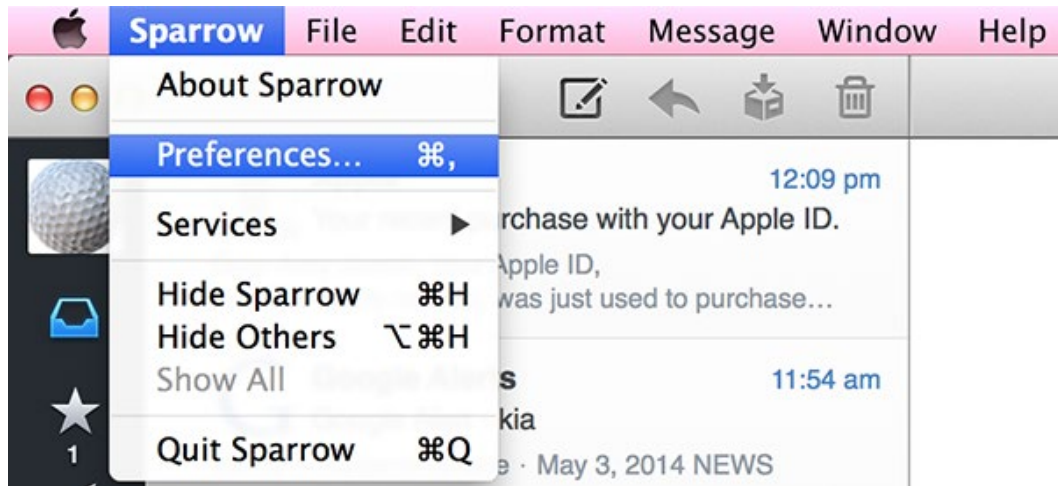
Sparrow File Edit Format Message Window Help

About Sparrow

Preferences... ⌘,

Services ▶

Hide Sparrow ⌘H
Hide Others ⌥⌘H
Show All

Quit Sparrow ⌘Q

12:09 pm
rchase with your Apple ID.
Apple ID,
was just used to purchase...

s 11:54 am
kia
e · May 3, 2014 NEWS

1